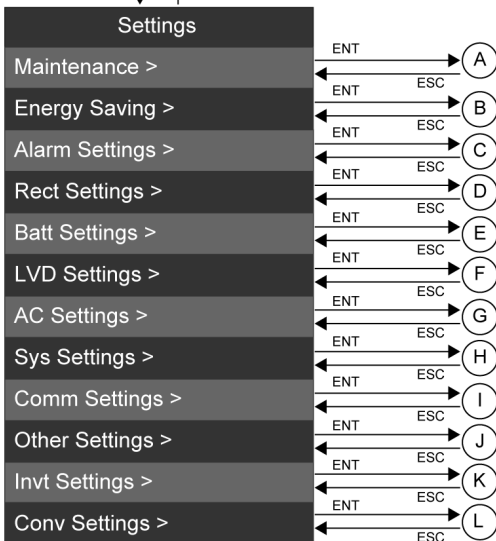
Settings

Maintenance >
Energy Saving >
Alarm Settings >
Rect Settings >
Batt Settings >
LVD Settings >
AC Settings >
Sys Settings >
Comm Settings >
Other Settings >
Invt Settings >
Conv Settings >

ENT ESC A
ENT ESC B
ENT ESC C
ENT ESC D
ENT ESC E
ENT ESC F
ENT ESC G
ENT ESC H
ENT ESC I
ENT ESC J
ENT ESC K
ENT ESC L